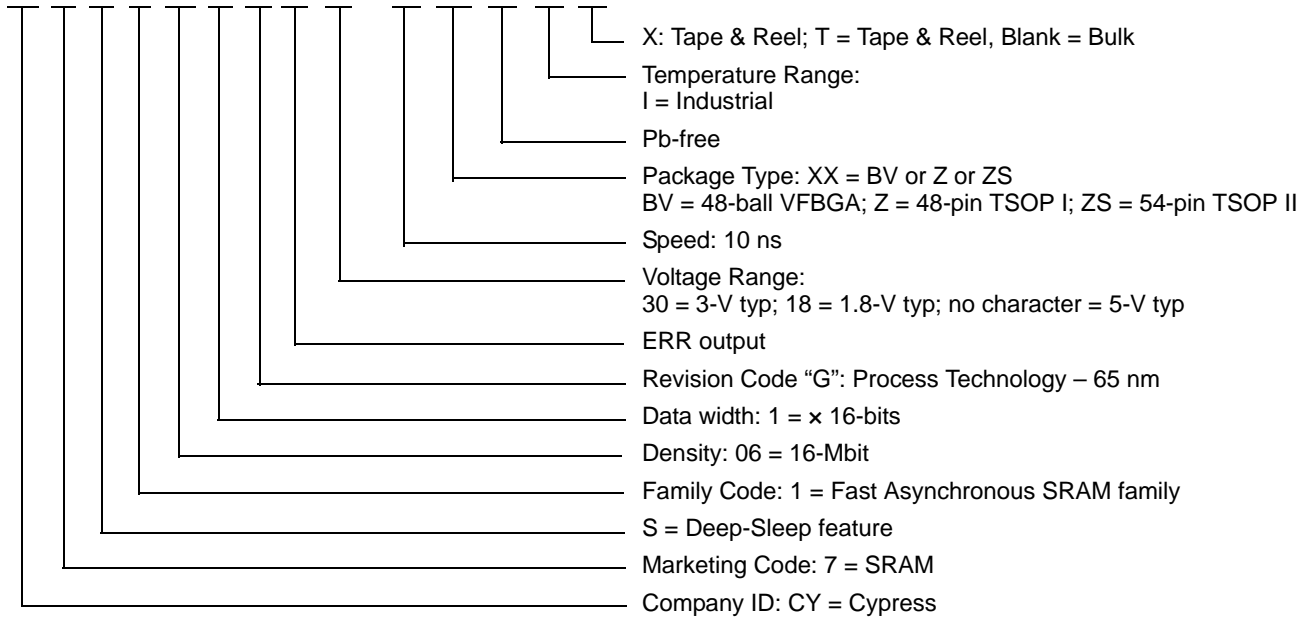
X: Tape & Reel; T = Tape & Reel, Blank = Bulk

Temperature Range:
I = Industrial

Pb-free

Package Type: XX = BV or Z or ZS
BV = 48-ball VFBGA; Z = 48-pin TSOP I; ZS = 54-pin TSOP II

Speed: 10 ns

Voltage Range:
30 = 3-V typ; 18 = 1.8-V typ; no character = 5-V typ

ERR output

Revision Code “G”: Process Technology – 65 nm

Data width: 1 = × 16-bits

Density: 06 = 16-Mbit

Family Code: 1 = Fast Asynchronous SRAM family

S = Deep-Sleep feature

Marketing Code: 7 = SRAM

Company ID: CY = Cypress